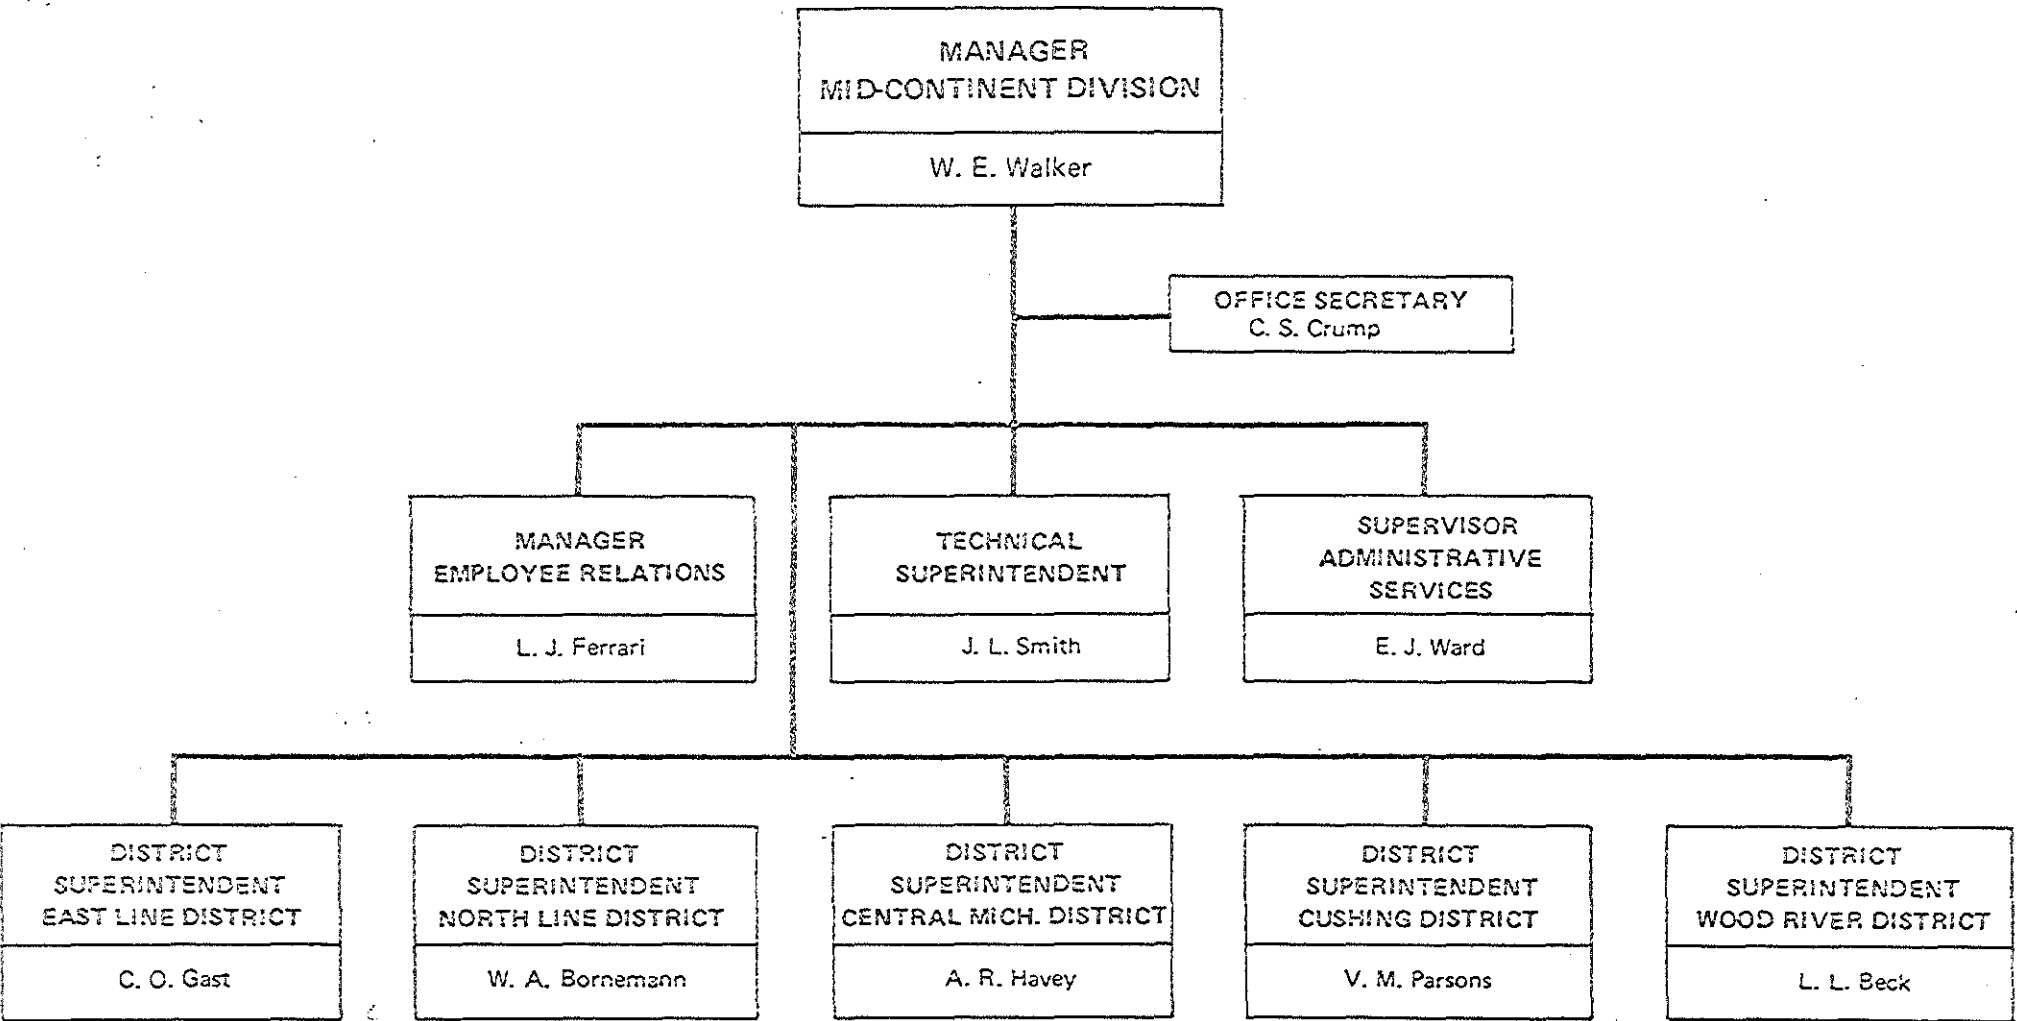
MANAGER
MID-CONTINENT DIVISION

W. E. Walker

OFFICE SECRETARY
C. S. Crump

MANAGER
EMPLOYEE RELATIONS

L. J. Ferrari

TECHNICAL
SUPERINTENDENT

J. L. Smith

SUPERVISOR
ADMINISTRATIVE
SERVICES

E. J. Ward

DISTRICT
SUPERINTENDENT
EAST LINE DISTRICT

C. O. Gast

DISTRICT
SUPERINTENDENT
NORTH LINE DISTRICT

W. A. Bornemann

DISTRICT
SUPERINTENDENT
CENTRAL MICH. DISTRICT

A. R. Havey

DISTRICT
SUPERINTENDENT
CUSHING DISTRICT

V. M. Parsons

DISTRICT
SUPERINTENDENT
WOOD RIVER DISTRICT

L. L. Beck